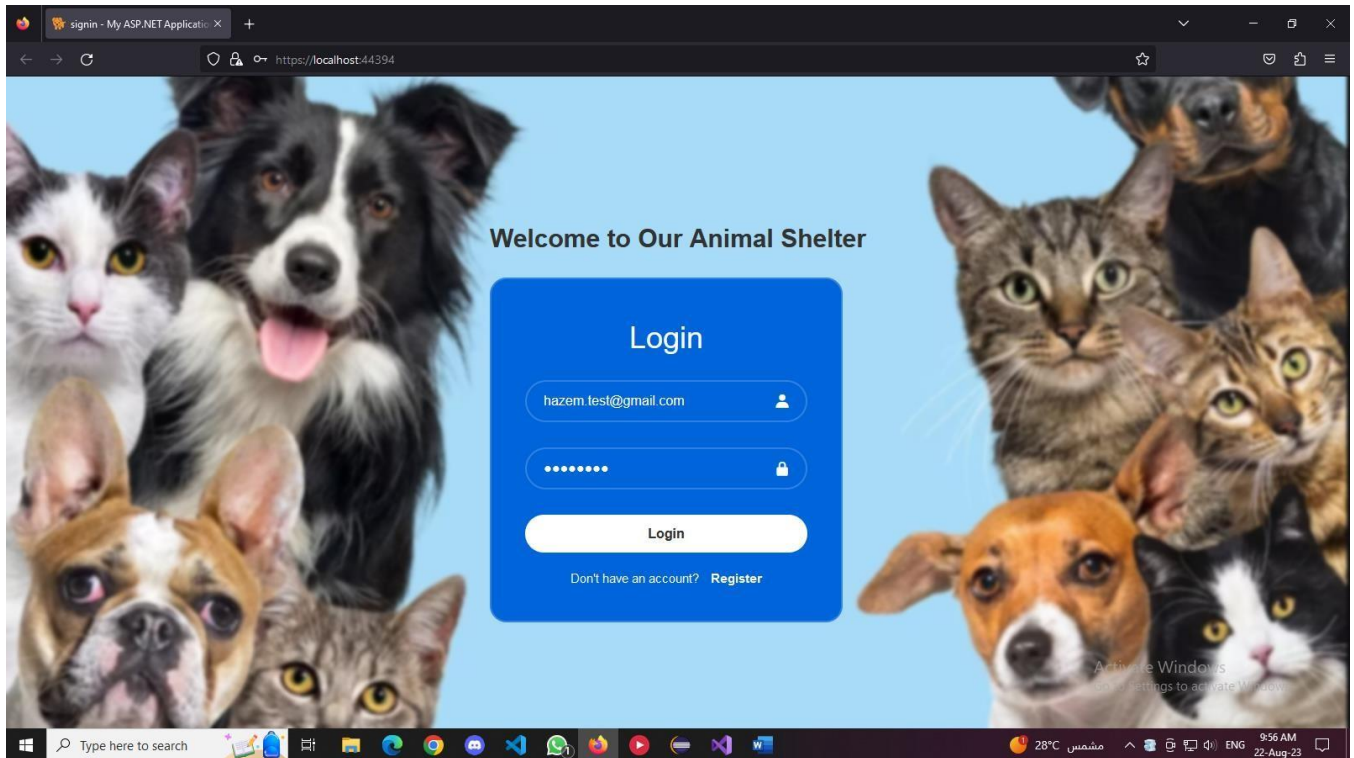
signin - My ASP.NET Applicatio ×

https://localhost:44394

Welcome to Our Animal Shelter

Login

hazem.test@gmail.com

••••••••

Login

Don't have an account? Register

Activate Windows
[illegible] settings to activate Windows.

Type here to search

28°C مشمس

ENG

9:56 AM
22-Aug-23